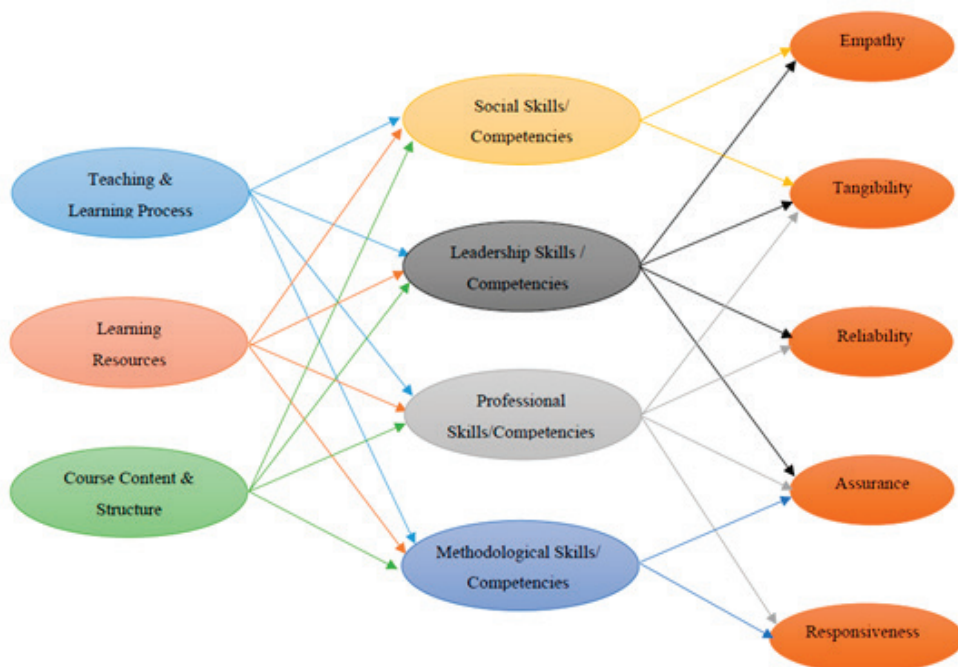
Teaching & Learning Process

Learning Resources

Course Content & Structure

Social Skills/ Competencies

Leadership Skills / Competencies

Professional Skills/Competencies

Methodological Skills/ Competencies

Empathy

Tangibility

Reliability

Assurance

Responsiveness